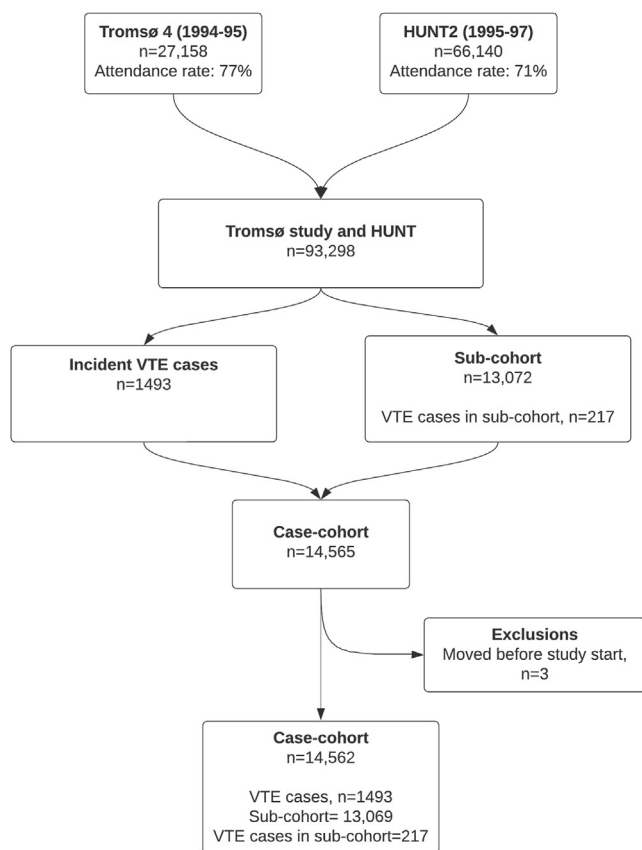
**Tromsø 4 (1994-95)**
n=27,158
Attendance rate: 77%

**HUNT2 (1995-97)**
n=66,140
Attendance rate: 71%

**Tromsø study and HUNT**
n=93,298

**Incident VTE cases**
n=1493

**Sub-cohort**
n=13,072

VTE cases in sub-cohort, n=217

**Case-cohort**
n=14,565

**Exclusions**
Moved before study start, n=3

**Case-cohort**
n=14,562

VTE cases, n=1493
Sub-cohort= 13,069
VTE cases in sub-cohort=217